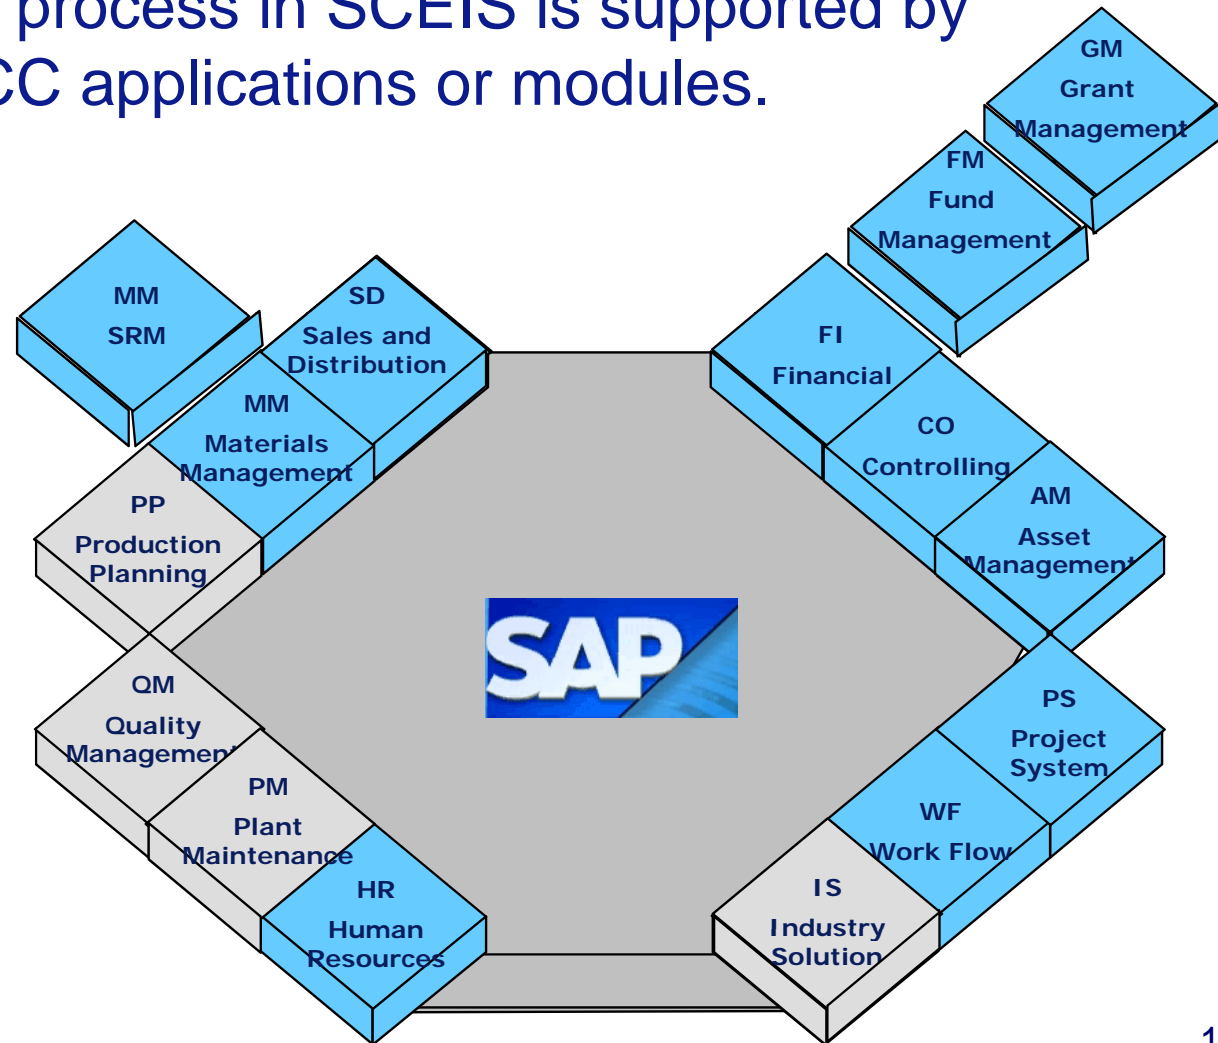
process in SCEIS is supported by
CC applications or modules.

GM
Grant
Management

FM
Fund
Management

MM
SRM

SD
Sales and
Distribution

MM
Materials
Management

FI
Financial

CO
Controlling

AM
Asset
Management

PP
Production
Planning

SAP

QM
Quality
Management

PS
Project
System

PM
Plant
Maintenance

WF
Work Flow

HR
Human
Resources

IS
Industry
Solution

1